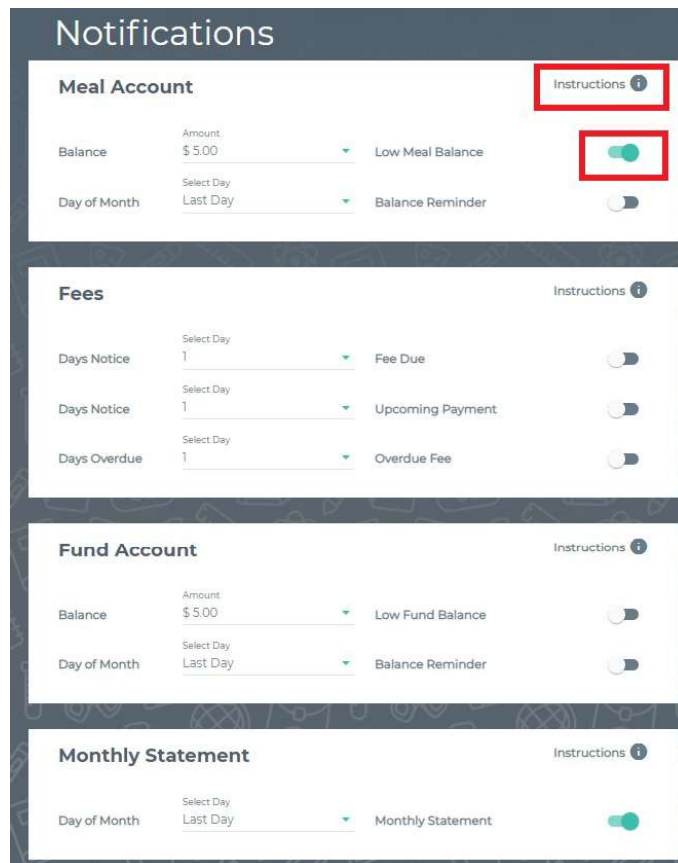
Notifications

Meal Account

Instructions

Balance
Amount
$ 5.00
Low Meal Balance

Day of Month
Select Day
Last Day
Balance Reminder

Fees

Instructions

Days Notice
Select Day
1
Fee Due

Days Notice
Select Day
1
Upcoming Payment

Days Overdue
Select Day
1
Overdue Fee

Fund Account

Instructions

Balance
Amount
$ 5.00
Low Fund Balance

Day of Month
Select Day
Last Day
Balance Reminder

Monthly Statement

Instructions

Day of Month
Select Day
Last Day
Monthly Statement